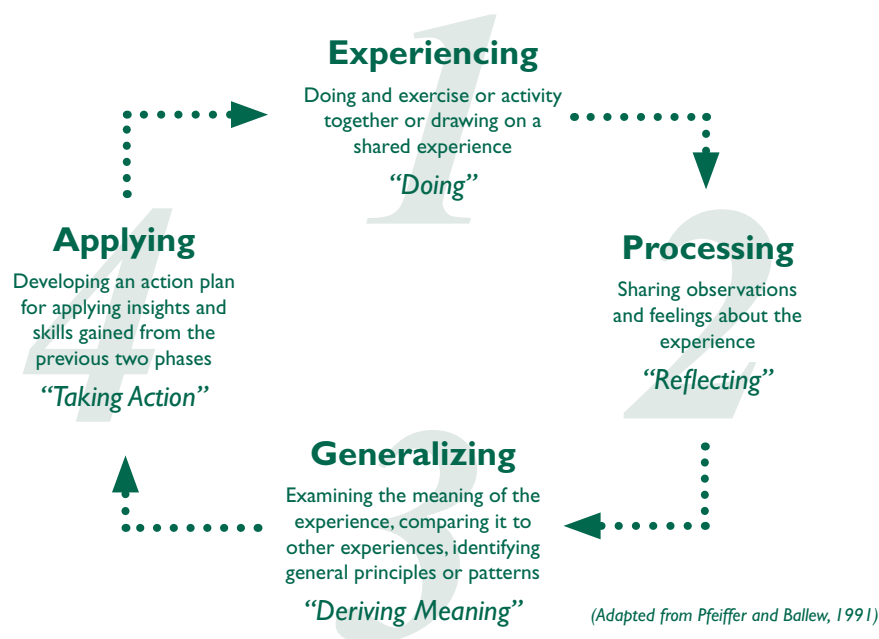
1
Experiencing
Doing and exercise or activity together or drawing on a shared experience
"Doing"

2
Processing
Sharing observations and feelings about the experience
"Reflecting"

3
Generalizing
Examining the meaning of the experience, comparing it to other experiences, identifying general principles or patterns
"Deriving Meaning"

4
Applying
Developing an action plan for applying insights and skills gained from the previous two phases
"Taking Action"

(Adapted from Pfeiffer and Ballew, 1991)